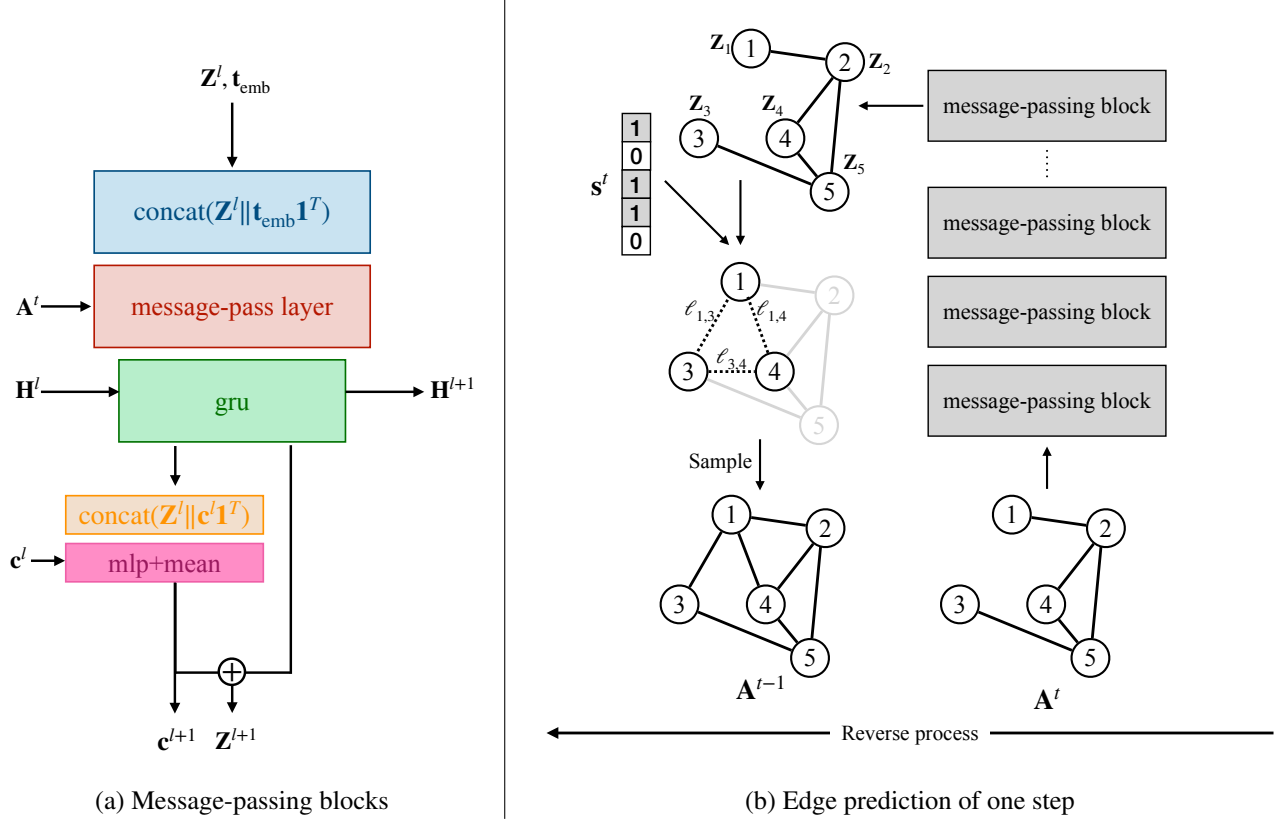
$\mathbf{Z}^l, \mathbf{t}_{\text{emb}}$

concat($\mathbf{Z}^l \| \mathbf{t}_{\text{emb}} \mathbf{1}^T$)

$\mathbf{A}^t$

message-pass layer

$\mathbf{H}^l$

gru

$\mathbf{H}^{l+1}$

concat($\mathbf{Z}^l \| \mathbf{c}^l \mathbf{1}^T$)

$\mathbf{c}^l$

mlp+mean

$\mathbf{c}^{l+1}$ $\mathbf{Z}^{l+1}$

(a) Message-passing blocks

$\mathbf{z}_1$ 1 2 $\mathbf{z}_2$

$\mathbf{z}_3$ $\mathbf{z}_4$

3 4

$\mathbf{z}_5$

5

$\mathbf{s}^t$

1
0
1
1
0

message-passing block

message-passing block

message-passing block

message-passing block

1 2

$\ell_{1,3}$ $\ell_{1,4}$

$\ell_{3,4}$

3 4

5

Sample

1 2

3 4

5

$\mathbf{A}^{t-1}$

1 2

3 4

5

$\mathbf{A}^t$

Reverse process

(b) Edge prediction of one step